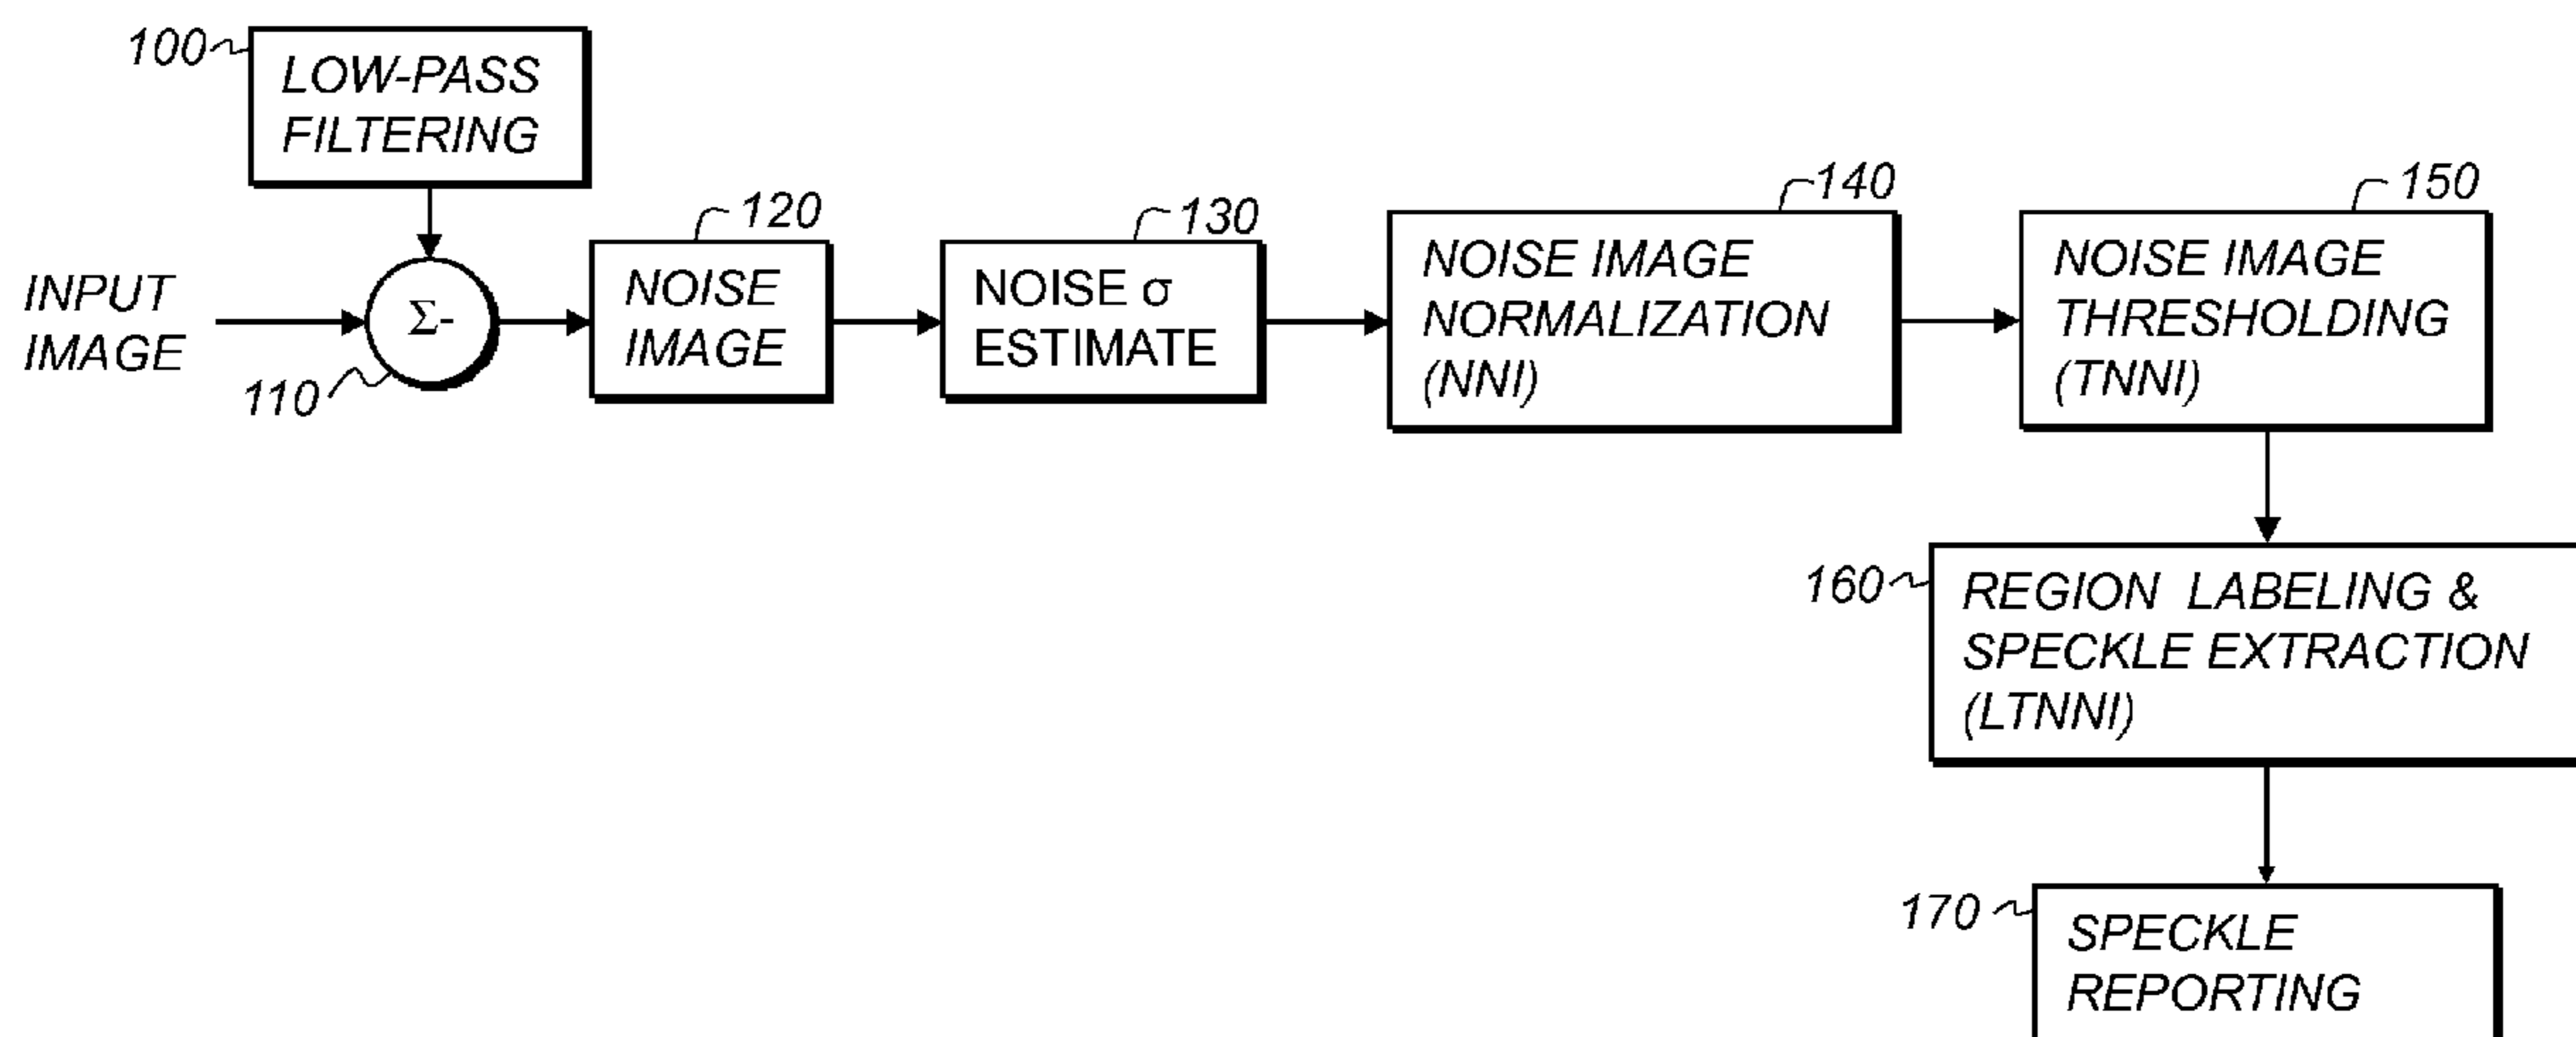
100
LOW-PASS FILTERING

INPUT IMAGE

$\Sigma$-

110

120
NOISE IMAGE

130
NOISE $\sigma$ ESTIMATE

140
NOISE IMAGE NORMALIZATION (NNI)

150
NOISE IMAGE THRESHOLDING (TNNI)

160
REGION LABELING & SPECKLE EXTRACTION (LTNNI)

170
SPECKLE REPORTING